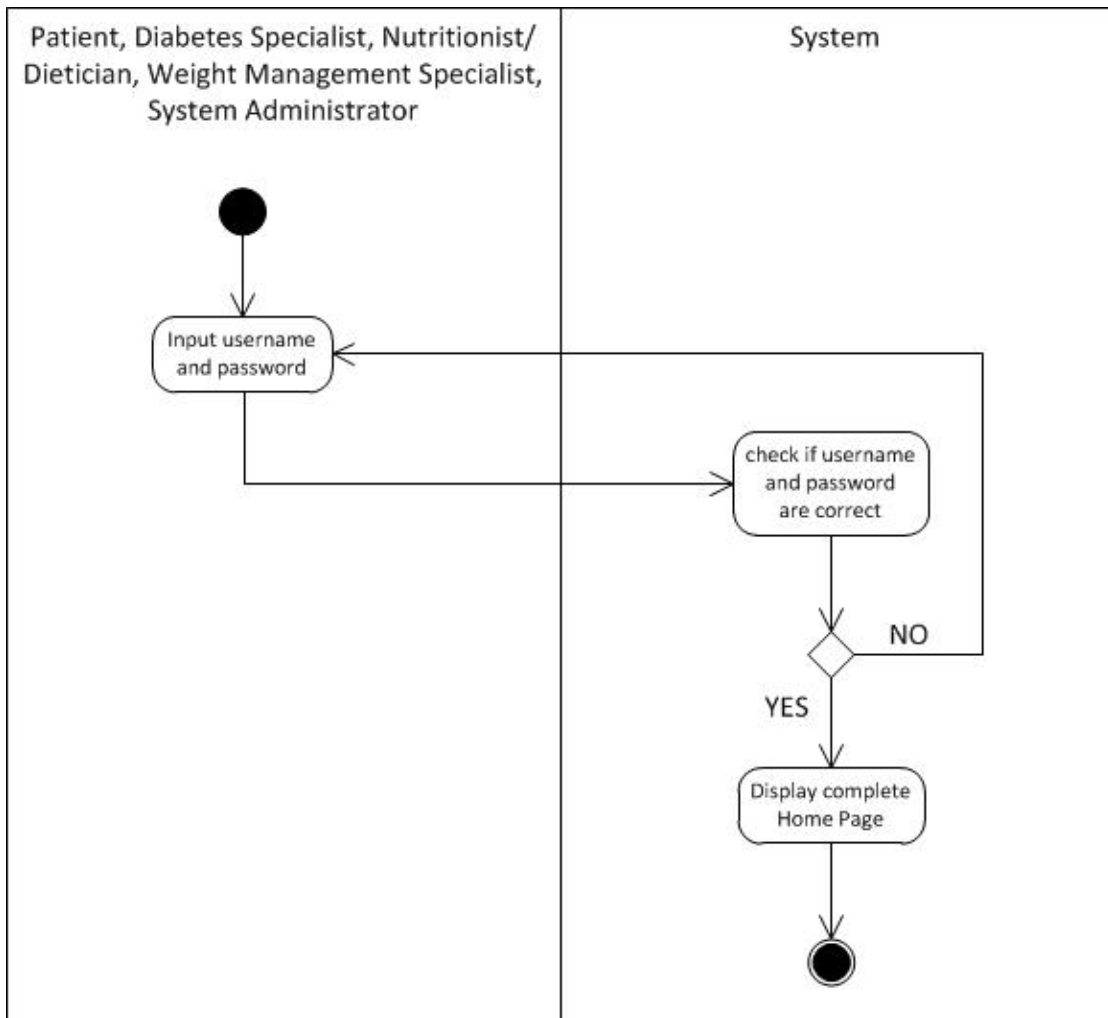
Patient, Diabetes Specialist, Nutritionist/ Dietician, Weight Management Specialist, System Administrator

System

Input username and password

check if username and password are correct

NO

YES

Display complete Home Page